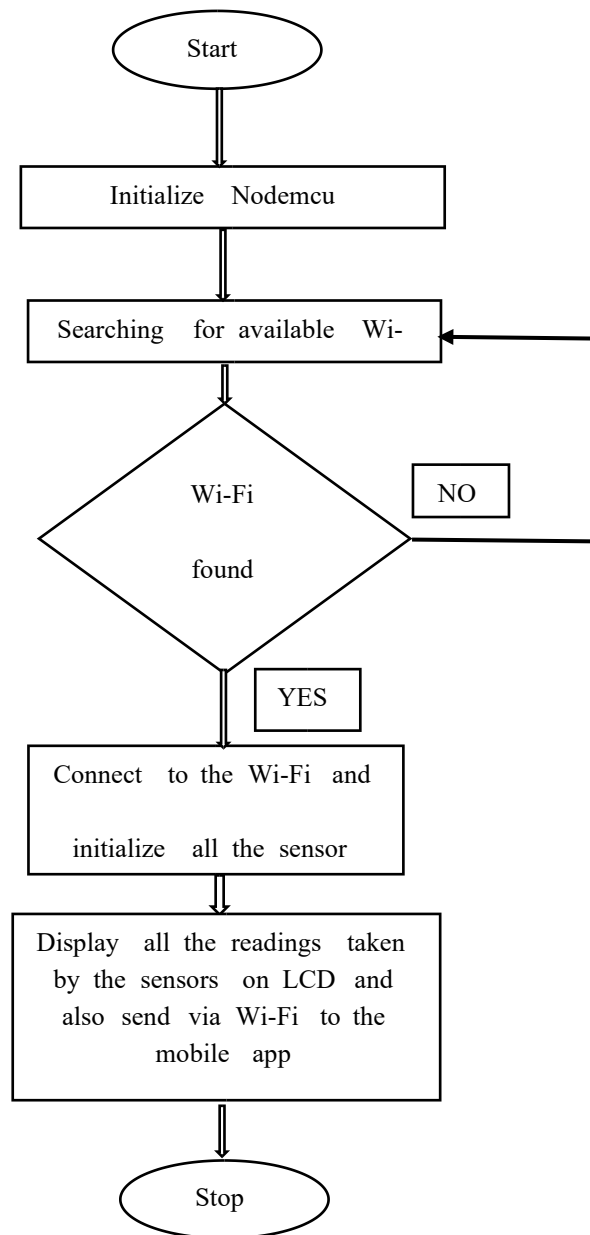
Start

Initialize Nodemcu

Searching for available Wi-

Wi-Fi

found

NO

YES

Connect to the Wi-Fi and

initialize all the sensor

Display all the readings taken by the sensors on LCD and also send via Wi-Fi to the mobile app

Stop